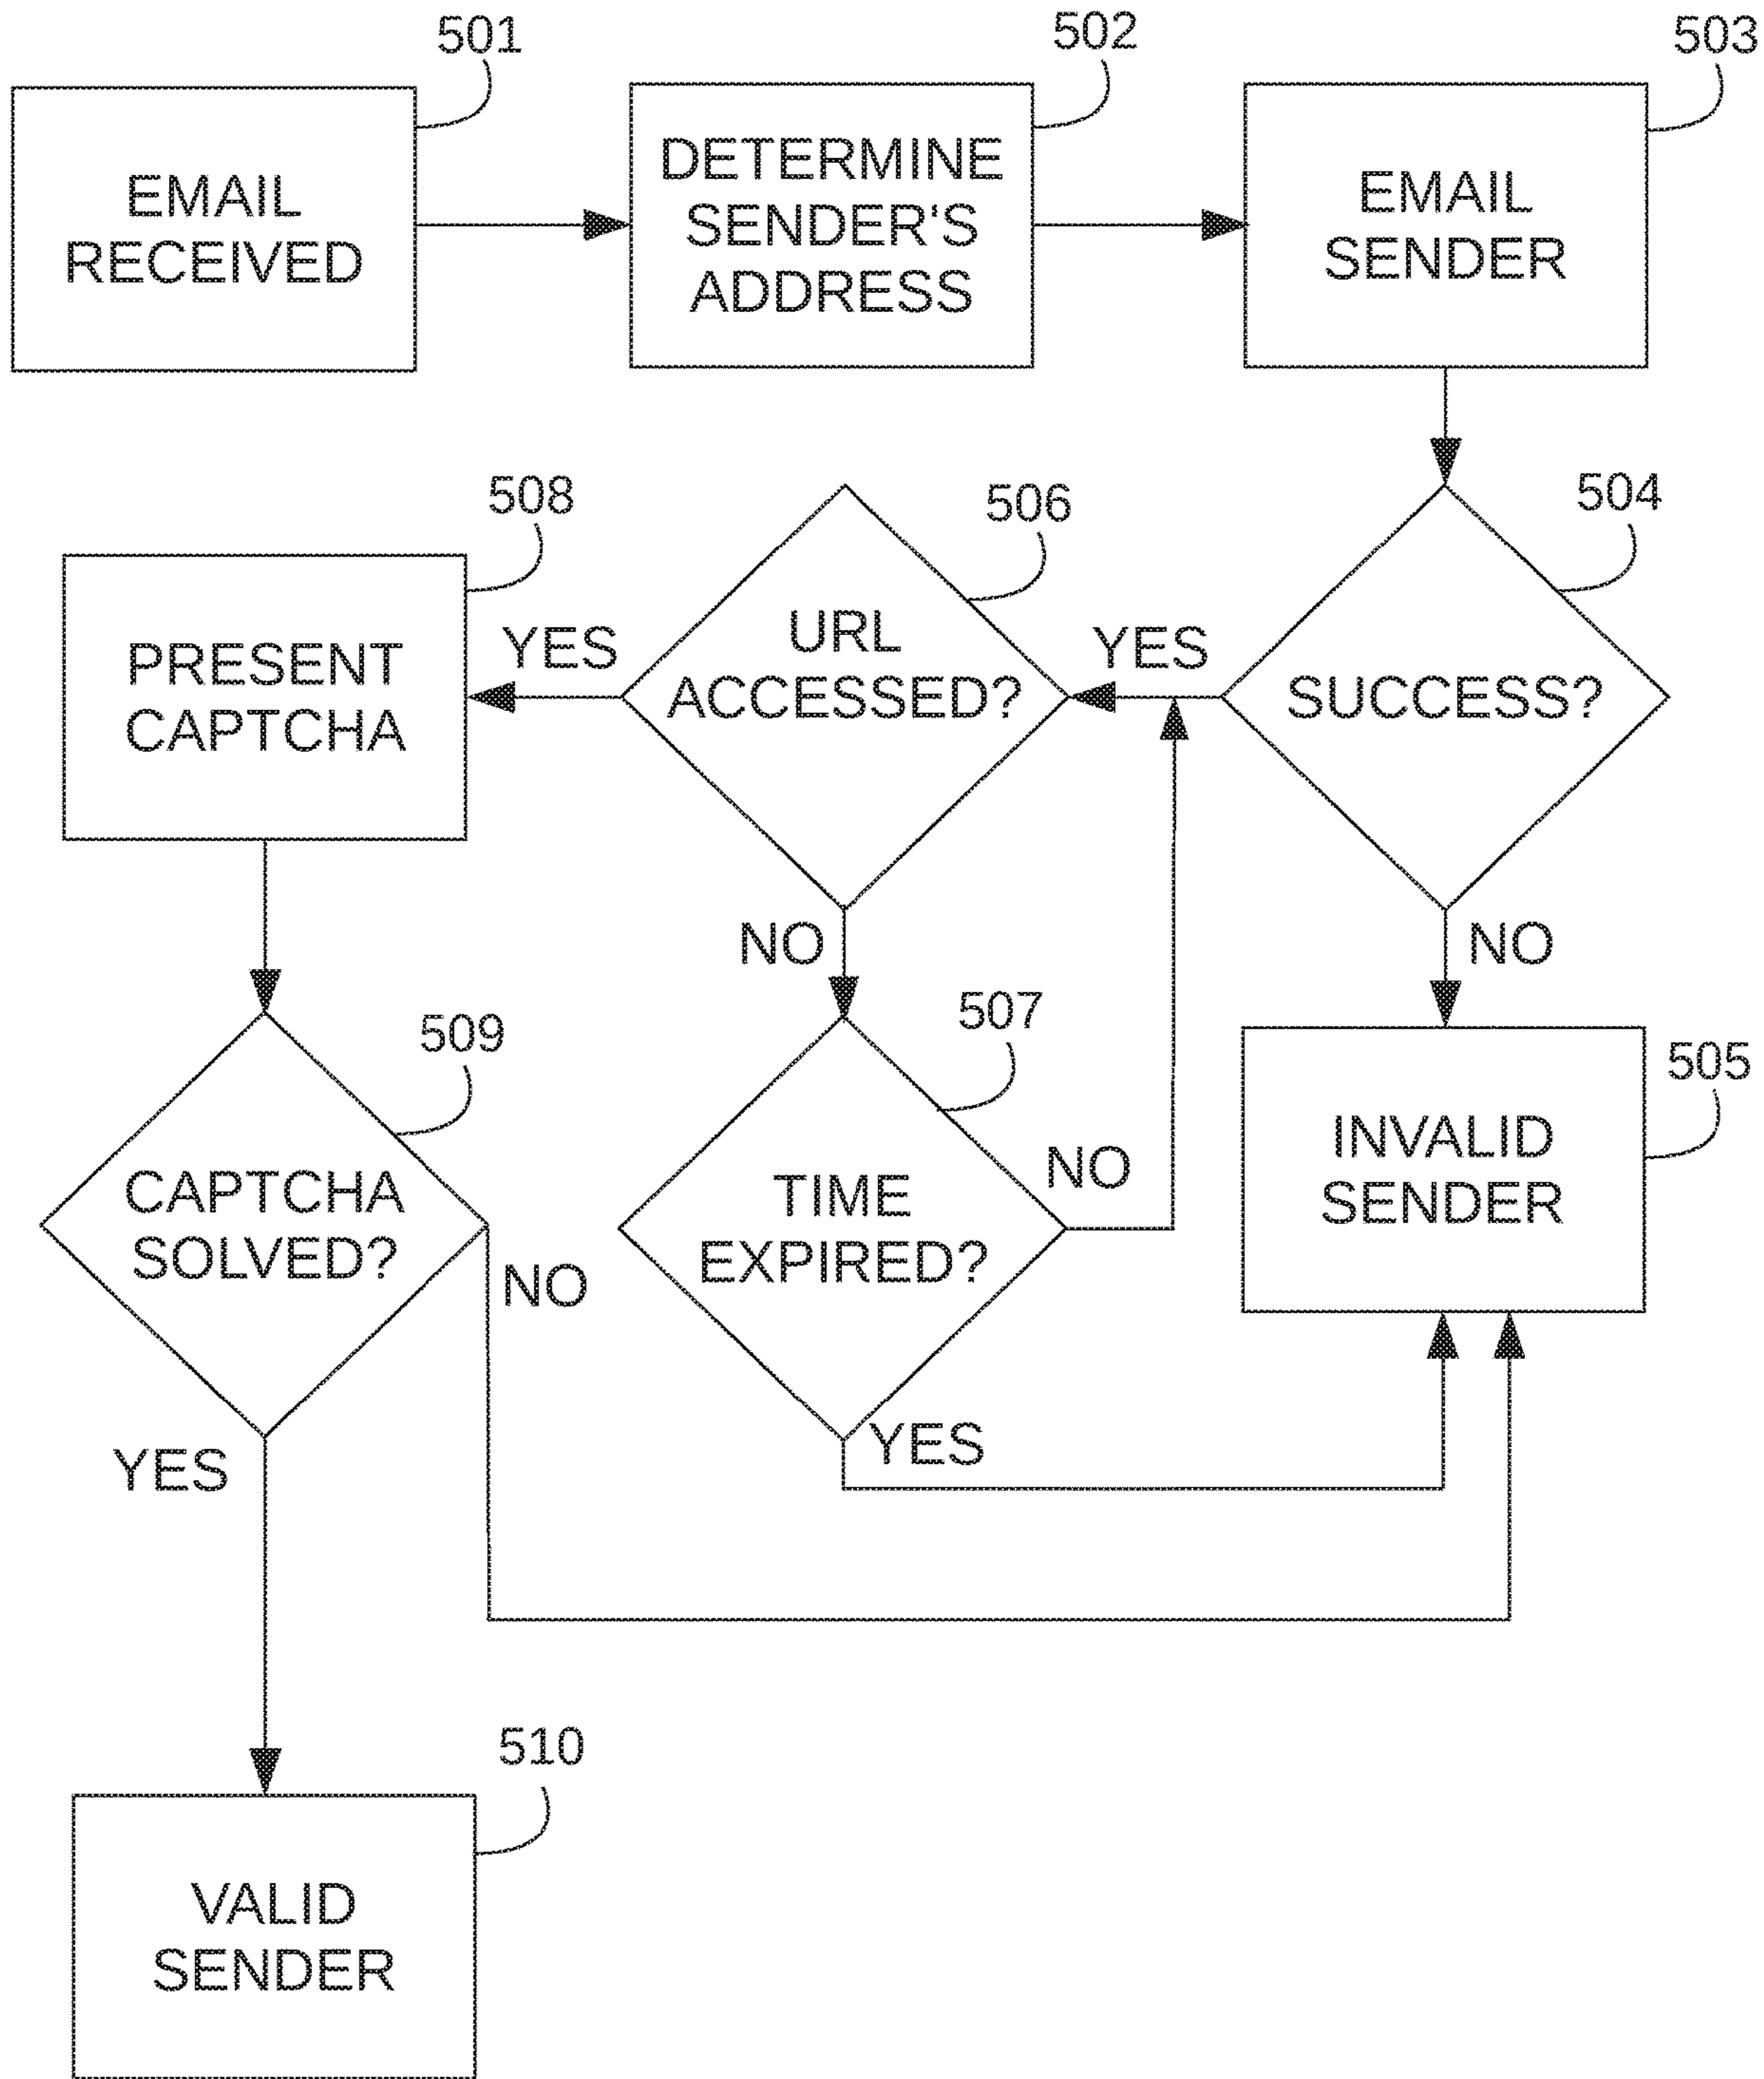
501
EMAIL RECEIVED

502
DETERMINE SENDER'S ADDRESS

503
EMAIL SENDER

508
PRESENT CAPTCHA

YES

506
URL ACCESSED?

YES

504
SUCCESS?

NO

NO

507
TIME EXPIRED?

NO

505
INVALID SENDER

509
CAPTCHA SOLVED?

NO

YES

YES

510
VALID SENDER